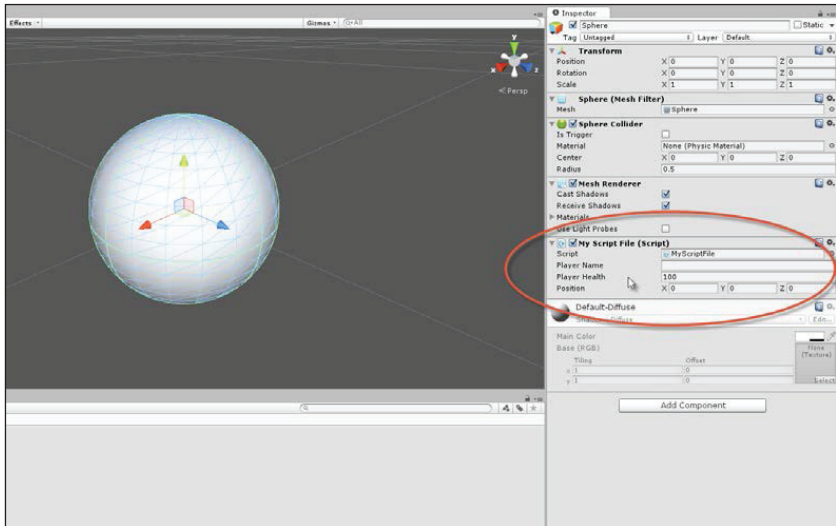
Effects
Gizmos
G•All
Persp

Inspector
Sphere
Static
Tag Untagged
Layer Default

Transform
Position X 0 Y 0 Z 0
Rotation X 0 Y 0 Z 0
Scale X 1 Y 1 Z 1

Sphere (Mesh Filter)
Mesh Sphere

Sphere Collider
Is Trigger
Material None (Physic Material)
Center X 0 Y 0 Z 0
Radius 0.5

Mesh Renderer
Cast Shadows
Receive Shadows
Materials
Use Light Probes

My Script File (Script)
Script MyScriptFile
Player Name
Player Health 100
Position X 0 Y 0 Z 0

Default-Diffuse
Shader Diffuse
Edit...
Main Color
Base (RGB)
Tiling
Offset
x 1 0
y 1 0
None (Texture)
Select

Add Component